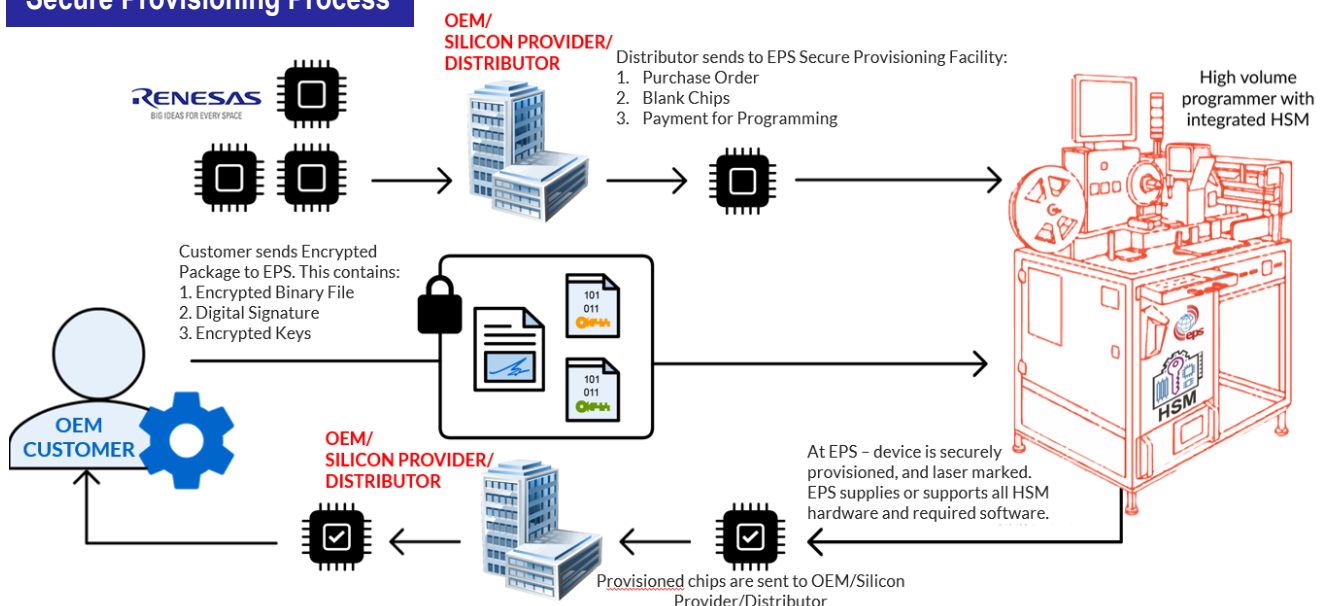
Secure Provisioning Process

RENESAS
BIG IDEAS FOR EVERY SPACE

OEM/
SILICON PROVIDER/
DISTRIBUTOR

Distributor sends to EPS Secure Provisioning Facility:
1. Purchase Order
2. Blank Chips
3. Payment for Programming

High volume programmer with integrated HSM

Customer sends Encrypted Package to EPS. This contains:
1. Encrypted Binary File
2. Digital Signature
3. Encrypted Keys

101
011

101
011

eps

HSM

OEM
CUSTOMER

OEM/
SILICON PROVIDER/
DISTRIBUTOR

At EPS – device is securely provisioned, and laser marked. EPS supplies or supports all HSM hardware and required software.

Provisioned chips are sent to OEM/Silicon Provider/Distributor